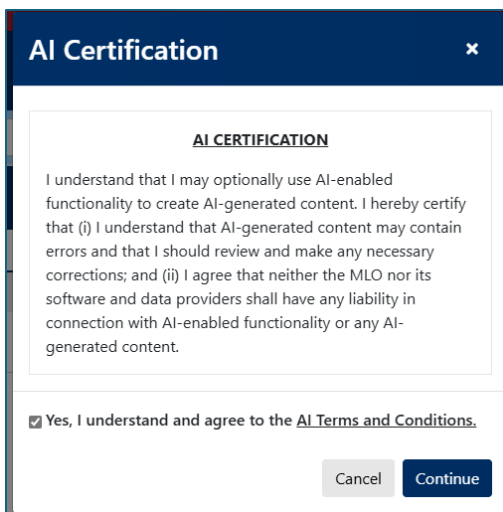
AI Certification

×

AI CERTIFICATION

I understand that I may optionally use AI-enabled functionality to create AI-generated content. I hereby certify that (i) I understand that AI-generated content may contain errors and that I should review and make any necessary corrections; and (ii) I agree that neither the MLO nor its software and data providers shall have any liability in connection with AI-enabled functionality or any AI-generated content.

Yes, I understand and agree to the AI Terms and Conditions.

Cancel

Continue